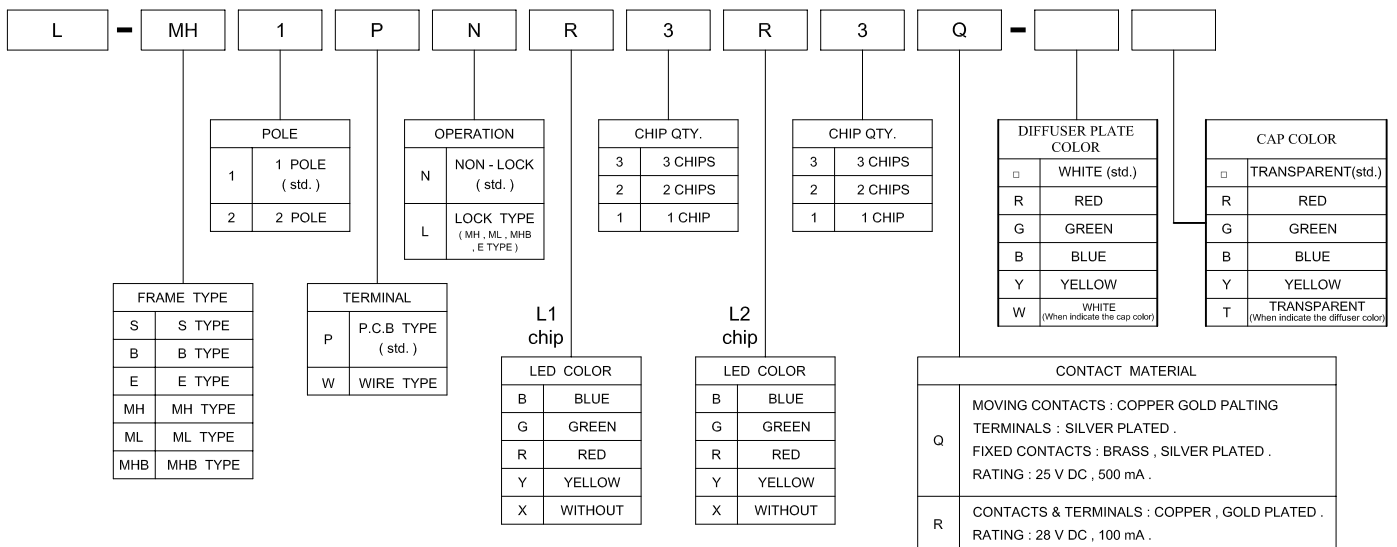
L – MH 1 P N R 3 R 3 Q –

| POLE | |
|---|---|
| 1 | 1 POLE ( std. ) |
| 2 | 2 POLE |

| OPERATION | |
|---|---|
| N | NON - LOCK ( std. ) |
| L | LOCK TYPE ( MH , ML , MHB , E TYPE ) |

| CHIP QTY. | |
|---|---|
| 3 | 3 CHIPS |
| 2 | 2 CHIPS |
| 1 | 1 CHIP |

| CHIP QTY. | |
|---|---|
| 3 | 3 CHIPS |
| 2 | 2 CHIPS |
| 1 | 1 CHIP |

| DIFFUSER PLATE COLOR | |
|---|---|
| □ | WHITE (std.) |
| R | RED |
| G | GREEN |
| B | BLUE |
| Y | YELLOW |
| W | WHITE (When indicate the cap color) |

| CAP COLOR | |
|---|---|
| □ | TRANSPARENT(std.) |
| R | RED |
| G | GREEN |
| B | BLUE |
| Y | YELLOW |
| T | TRANSPARENT (When indicate the diffuser color) |

| FRAME TYPE | |
|---|---|
| S | S TYPE |
| B | B TYPE |
| E | E TYPE |
| MH | MH TYPE |
| ML | ML TYPE |
| MHB | MHB TYPE |

| TERMINAL | |
|---|---|
| P | P.C.B TYPE ( std. ) |
| W | WIRE TYPE |

L1 chip

| LED COLOR | |
|---|---|
| B | BLUE |
| G | GREEN |
| R | RED |
| Y | YELLOW |
| X | WITHOUT |

L2 chip

| LED COLOR | |
|---|---|
| B | BLUE |
| G | GREEN |
| R | RED |
| Y | YELLOW |
| X | WITHOUT |

| CONTACT MATERIAL | |
|---|---|
| Q | MOVING CONTACTS : COPPER GOLD PALTING<br>TERMINALS : SILVER PLATED .<br>FIXED CONTACTS : BRASS , SILVER PLATED .<br>RATING : 25 V DC , 500 mA . |
| R | CONTACTS & TERMINALS : COPPER , GOLD PLATED .<br>RATING : 28 V DC , 100 mA . |